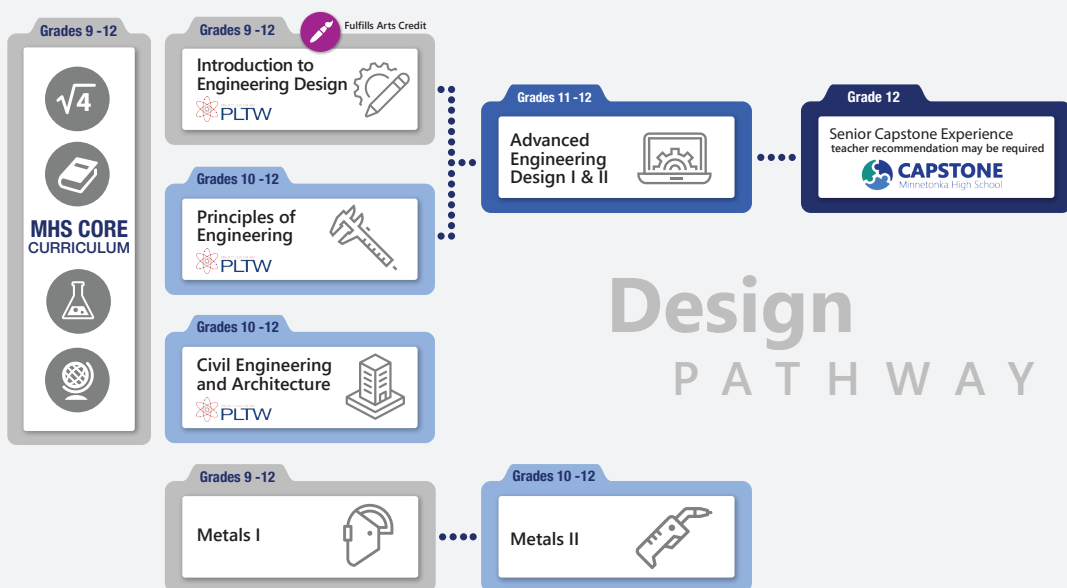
Grades 9 -12

$\sqrt{4}$

MHS CORE CURRICULUM

Grades 9 -12

Fulfills Arts Credit

Introduction to Engineering Design

PLTW

Grades 10 -12

Principles of Engineering

PLTW

Grades 10 -12

Civil Engineering and Architecture

PLTW

Grades 11 -12

Advanced Engineering Design I & II

Grade 12

Senior Capstone Experience
teacher recommendation may be required

CAPSTONE
Minnetonka High School

Design
PATHWAY

Grades 9 -12

Metals I

Grades 10 -12

Metals II